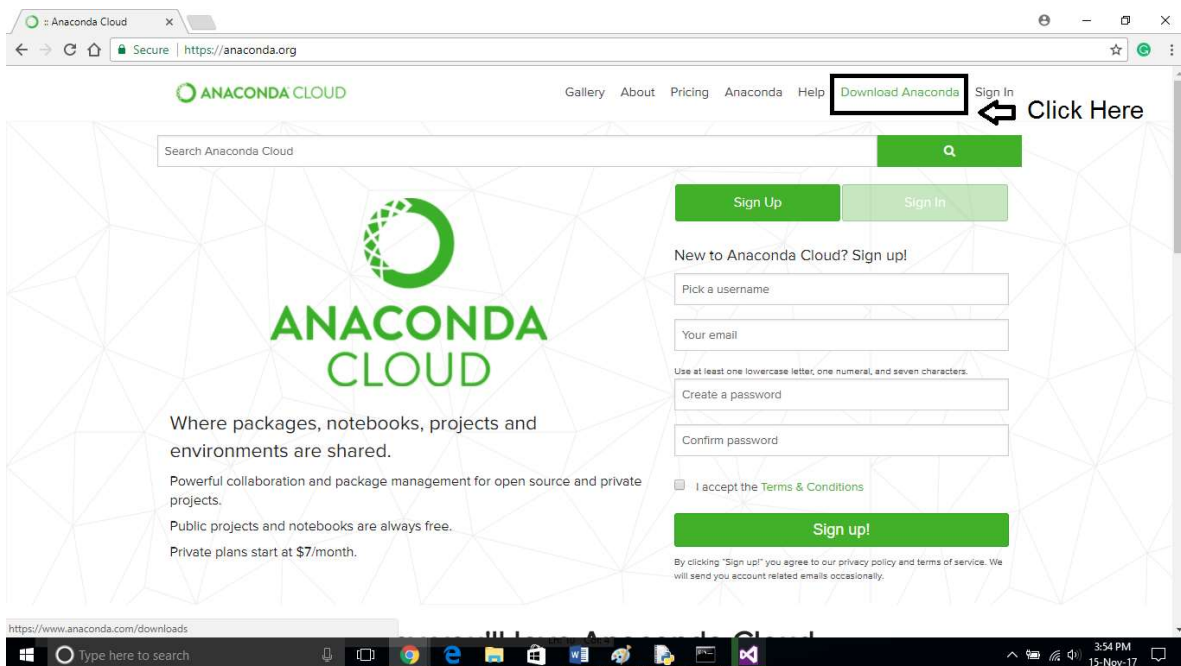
:: Anaconda Cloud

Secure | https://anaconda.org

ANACONDA CLOUD

Gallery About Pricing Anaconda Help Download Anaconda Sign In

Click Here

Search Anaconda Cloud

Sign Up Sign In

ANACONDA CLOUD

New to Anaconda Cloud? Sign up!

Pick a username

Your email

Use at least one lowercase letter, one numeral, and seven characters.

Create a password

Confirm password

I accept the Terms & Conditions

Sign up!

By clicking "Sign up!" you agree to our privacy policy and terms of service. We will send you account related emails occasionally.

Where packages, notebooks, projects and environments are shared.

Powerful collaboration and package management for open source and private projects.

Public projects and notebooks are always free.

Private plans start at $7/month.

https://www.anaconda.com/downloads

Type here to search

3:54 PM
15-Nov-17